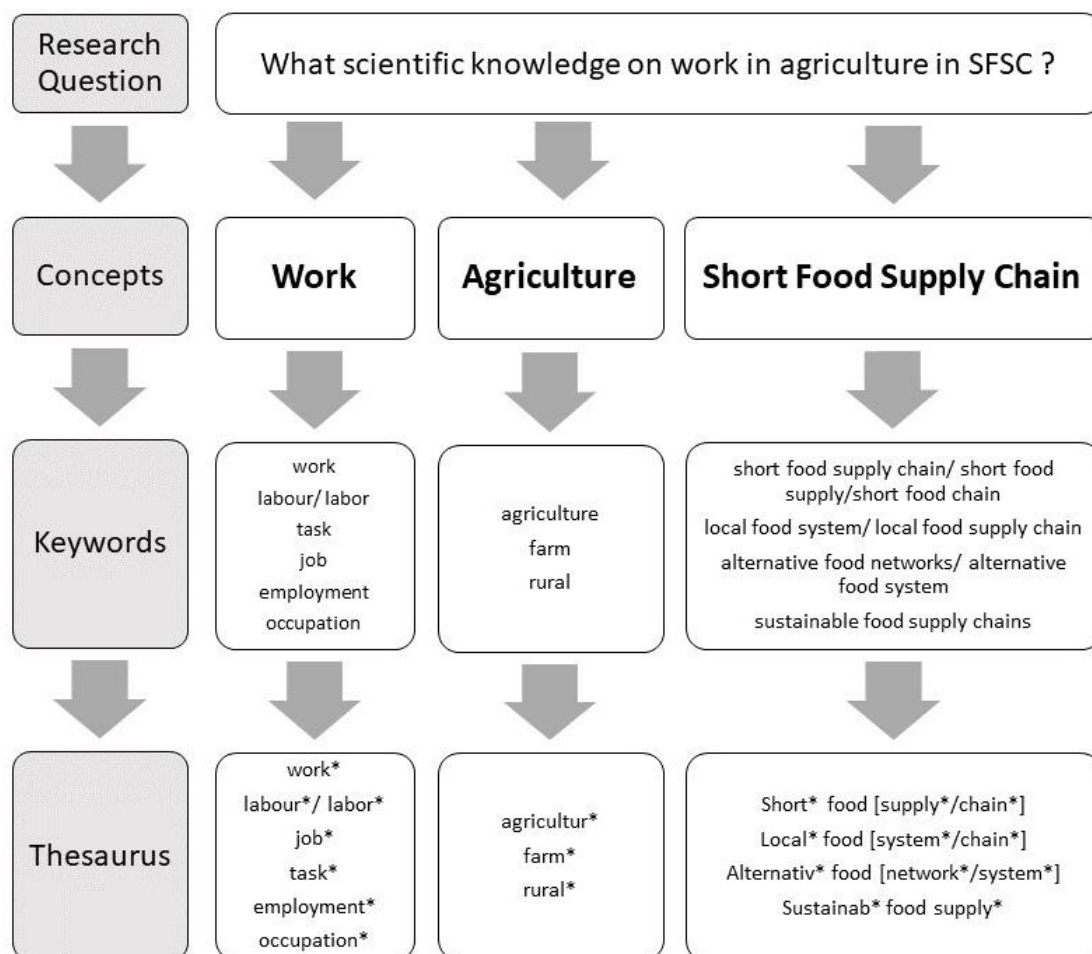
Research Question

What scientific knowledge on work in agriculture in SFSC ?

Concepts

Work

Agriculture

Short Food Supply Chain

Keywords

work
labour/ labor
task
job
employment
occupation

agriculture
farm
rural

short food supply chain/ short food supply/short food chain
local food system/ local food supply chain
alternative food networks/ alternative food system
sustainable food supply chains

Thesaurus

work*
labour*/ labor*
job*
task*
employment*
occupation*

agricultur*
farm*
rural*

Short* food [supply*/chain*]
Local* food [system*/chain*]
Alternativ* food [network*/system*]
Sustainab* food supply*